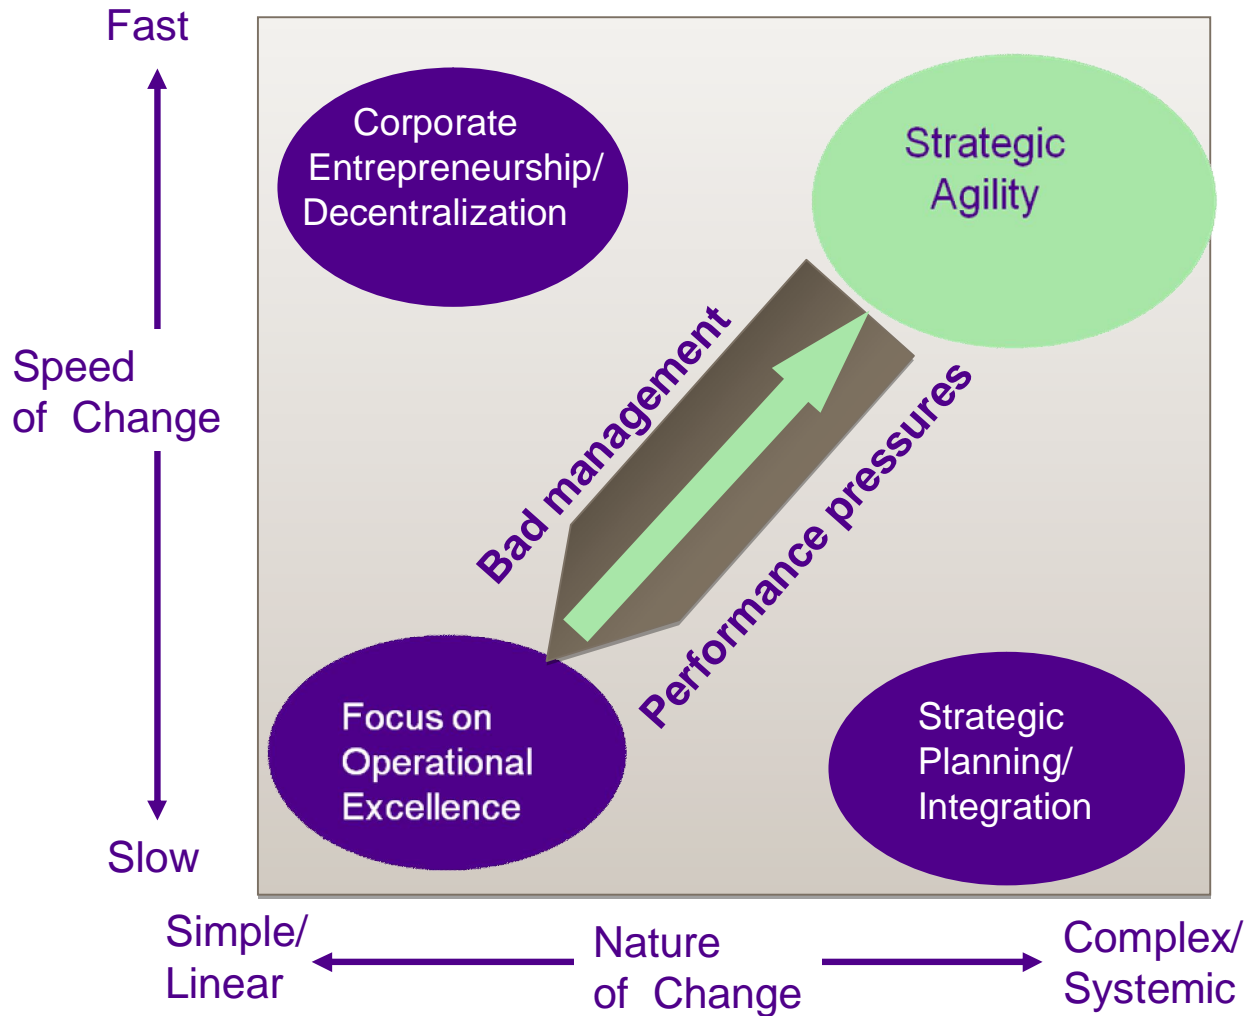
Fast

Speed of Change

Slow

Corporate Entrepreneurship/ Decentralization

Strategic Agility

Bad management

Performance pressures

Focus on Operational Excellence

Strategic Planning/ Integration

Simple/ Linear

Nature of Change

Complex/ Systemic